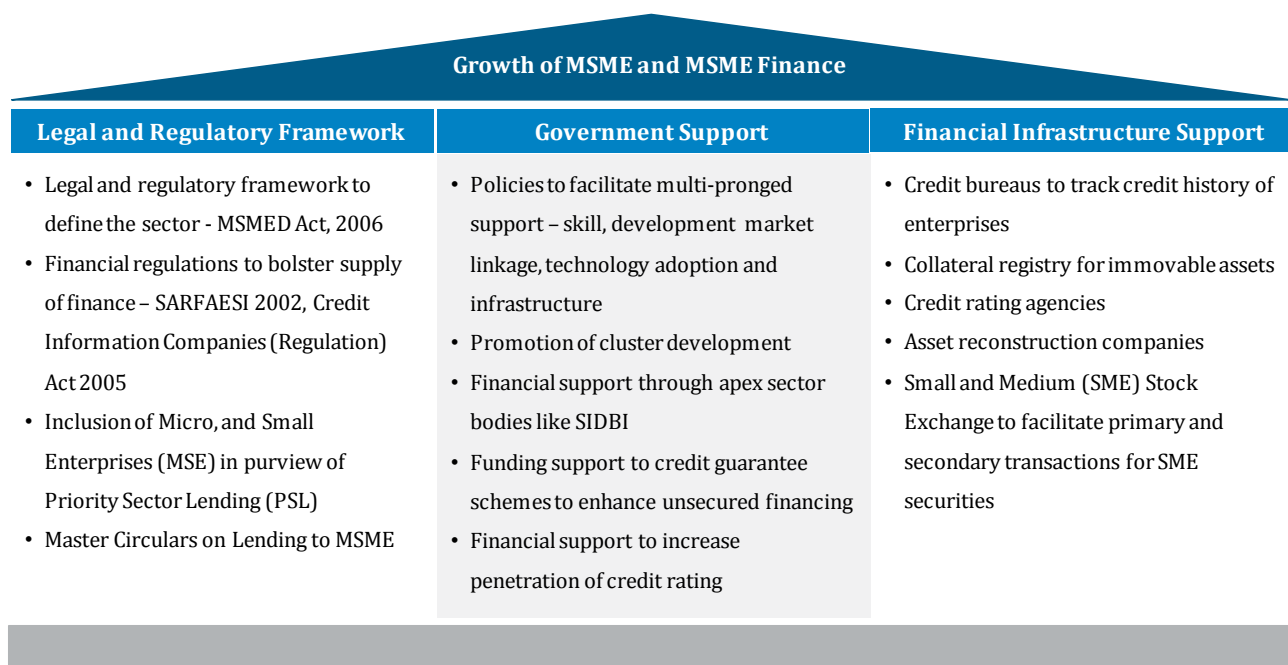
Growth of MSME and MSME Finance

Legal and Regulatory Framework

- Legal and regulatory framework to define the sector - MSMED Act, 2006
- Financial regulations to bolster supply of finance – SARFAESI 2002, Credit Information Companies (Regulation) Act 2005
- Inclusion of Micro, and Small Enterprises (MSE) in purview of Priority Sector Lending (PSL)
- Master Circulars on Lending to MSME

Government Support

- Policies to facilitate multi-pronged support – skill, development market linkage, technology adoption and infrastructure
- Promotion of cluster development
- Financial support through apex sector bodies like SIDBI
- Funding support to credit guarantee schemes to enhance unsecured financing
- Financial support to increase penetration of credit rating

Financial Infrastructure Support

- Credit bureaus to track credit history of enterprises
- Collateral registry for immovable assets
- Credit rating agencies
- Asset reconstruction companies
- Small and Medium (SME) Stock Exchange to facilitate primary and secondary transactions for SME securities